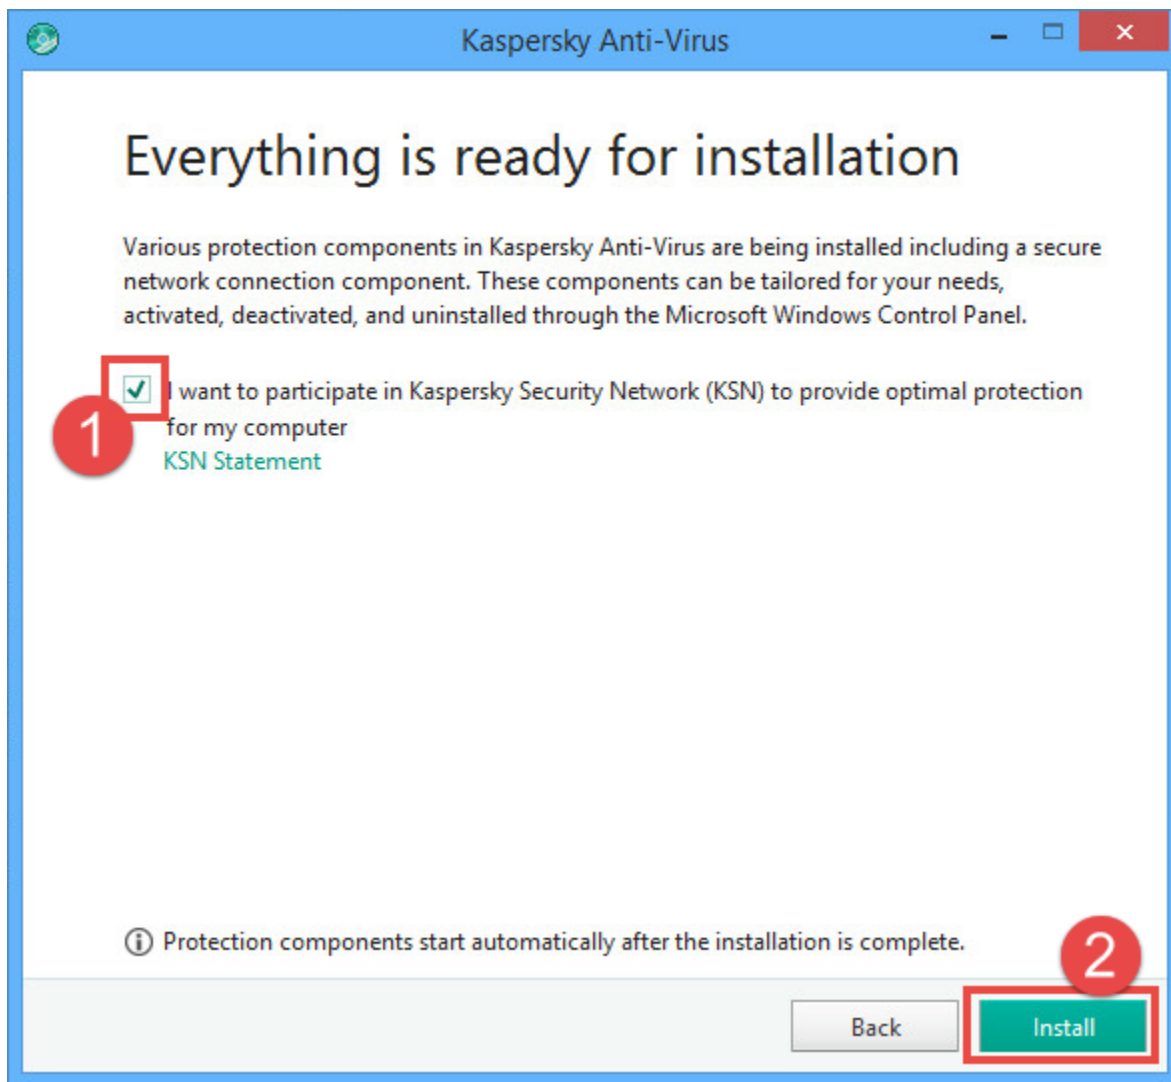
Kaspersky Anti-Virus

Everything is ready for installation

Various protection components in Kaspersky Anti-Virus are being installed including a secure network connection component. These components can be tailored for your needs, activated, deactivated, and uninstalled through the Microsoft Windows Control Panel.

1

I want to participate in Kaspersky Security Network (KSN) to provide optimal protection for my computer
KSN Statement

Protection components start automatically after the installation is complete.

2

Back
Install